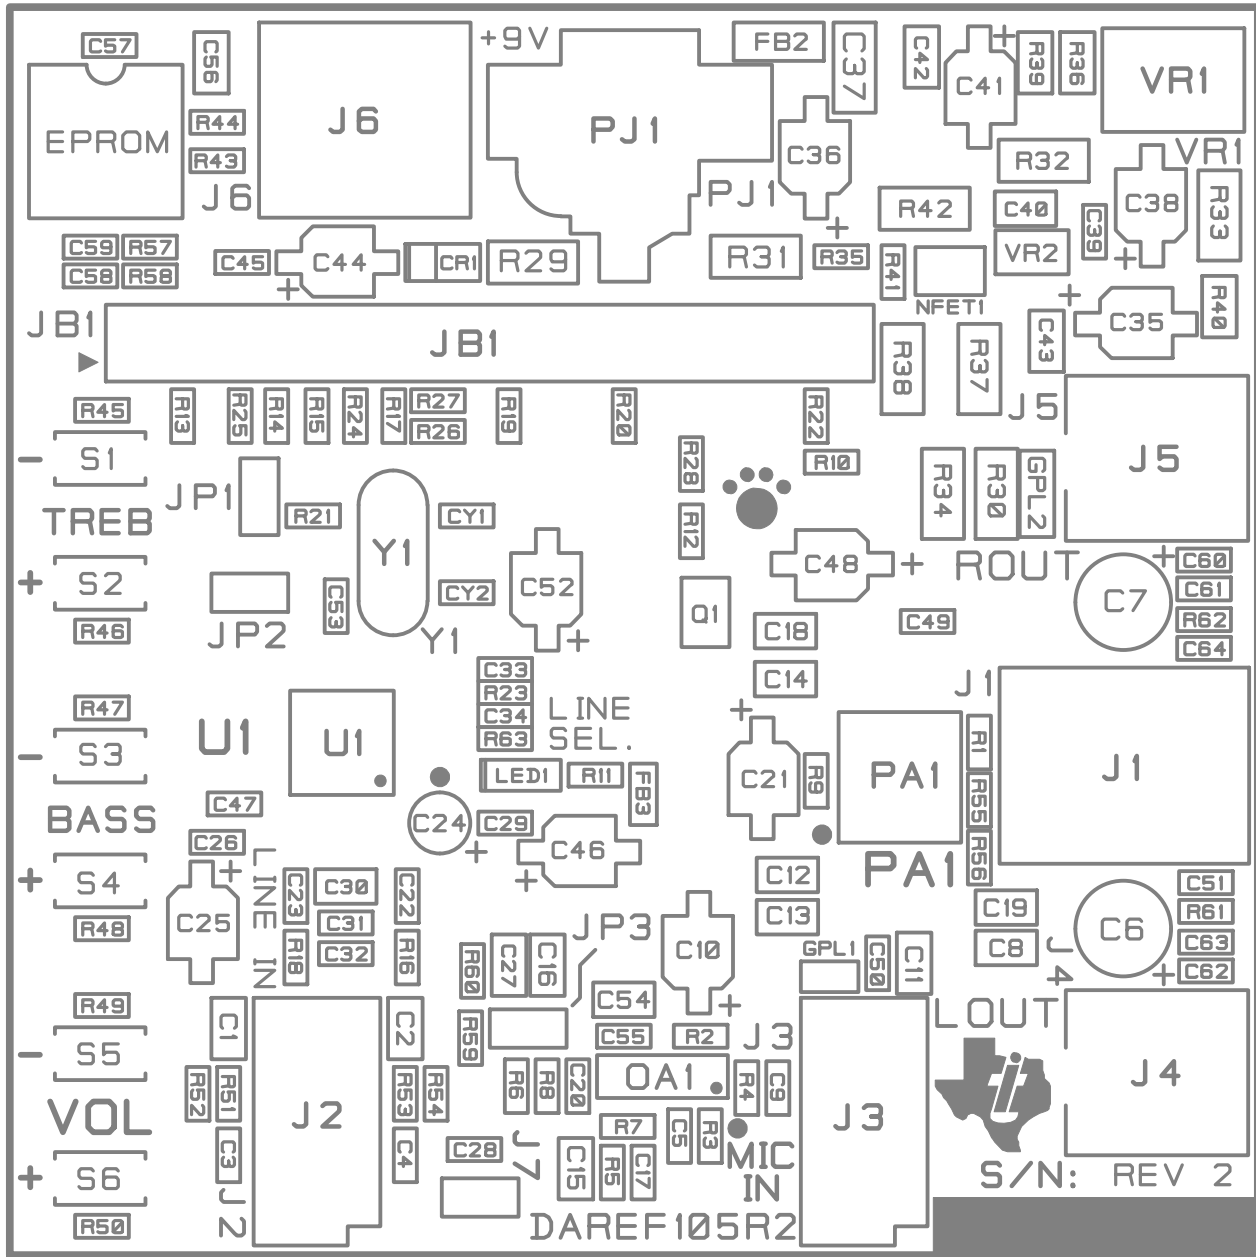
C57
C56
R44
R43
EPROM
J6
J6
+9V
PJ1
PJ1
FB2
C37
C42
C41
R39
R36
VR1
VR1
C36
R32
C38
R33
R42
C40
C39
C59 R57
C58 R58
C45
C44
CR1
R29
R31
R35
R41
NFET1
VR2
C35
R40
JB1
JB1
R38
R37
C43
J5
J5
R13 R25 R14 R15 R24 R17 R27 R26 R19 R20 R22
R45
S1
TREB
JP1
R21
Y1
CY1
CY2
Y1
C53
C52
R28
R12
R10
C48
ROUT
R34
R30
GPL2
C7
C60
C61
R62
C64
S2
R46
JP2
Q1
C18
C49
C14
C33
R23
C34
R63
LINE SEL.
J1
R47
S3
U1
U1
LED1
R11
FB3
C21
R9
PA1
R1
R55
R56
J1
BASS
C47
C24
C29
C46
PA1
C26
LINE IN
C12
C13
C51
R61
C63
C62
S4
C25
C23
C30
C31
C32
C22
R18
R16
R48
R60
C27
C16
JP3
C10
GPL1
C50
C11
C19
C8
C6
J4
R49
C1
C2
C54
C55
R2
J3
LOUT
S5
R52
R51
J2
R53
R54
R6
R8
C20
OA1
R4
C9
J3
J4
VOL
C3
C4
C28
J7
R7
C5
R3
MIC IN
S6
C15
R5
C17
S/N: REV 2
J2
R50
DAREF105R2